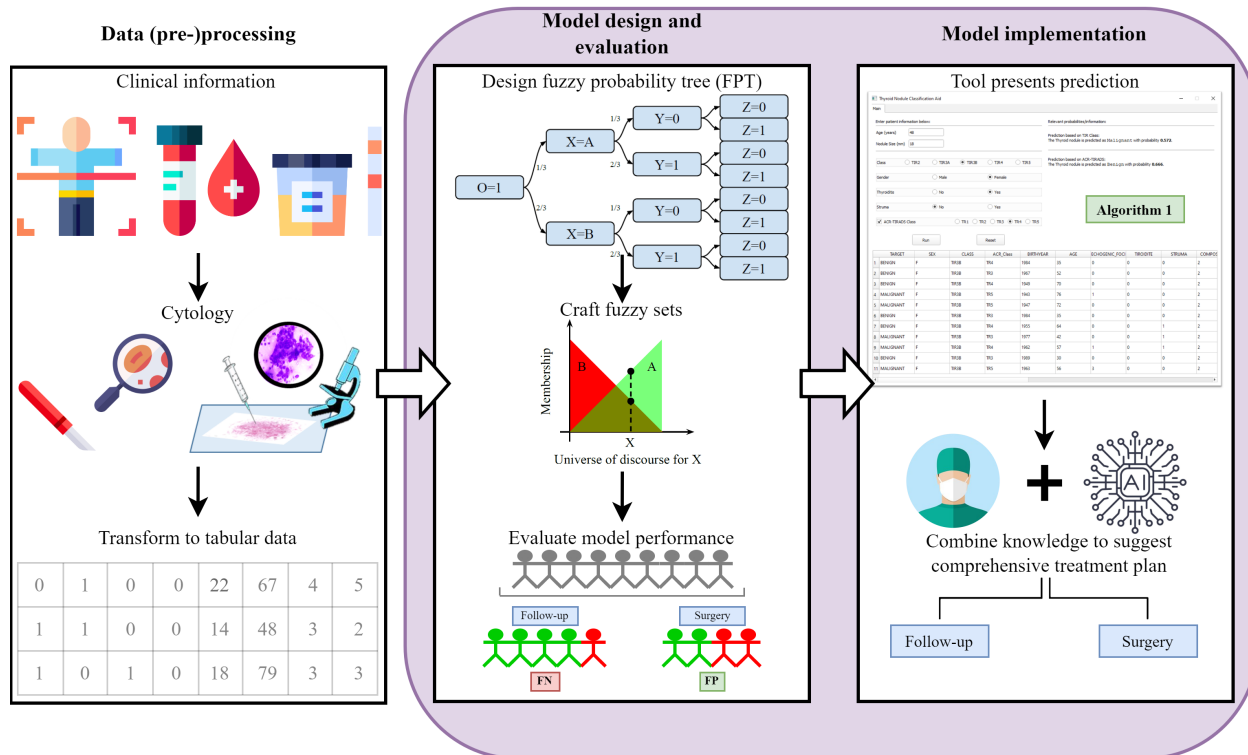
Data (pre-)processing

Clinical information

Cytology

Transform to tabular data

| 0 | 1 | 0 | 0 | 22 | 67 | 4 | 5 |
|---|---|---|---|---|---|---|---|
| 1 | 1 | 0 | 0 | 14 | 48 | 3 | 2 |
| 1 | 0 | 1 | 0 | 18 | 79 | 3 | 3 |

Model design and evaluation

Design fuzzy probability tree (FPT)

O=1

1/3

2/3

X=A

X=B

1/3

2/3

Y=0

Y=1

Y=0

Y=1

Z=0

Z=1

Z=0

Z=1

Z=0

Z=1

Z=0

Z=1

Craft fuzzy sets

Membership

B

A

X

Universe of discourse for X

Evaluate model performance

Follow-up

Surgery

FN

FP

Model implementation

Tool presents prediction

Thyroid Nodule Classification Aid

Enter patient information below:

Age (years) 46

Nodule Size (mm) 18

Class TIR2 TIR3A TIR3B TIR4 TIR5

Gender Male Female

Thyroiditis No Yes

Struma No Yes

ACR-TIRADS Class TR1 TR2 TR3 TR4 TR5

Run

Reset

Relevant probabilities/information:

Prediction based on TIR Class:
The Thyroid nodule is predicted as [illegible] with probability 0.573.

Prediction based on ACR-TIRADS:
The Thyroid nodule is predicted as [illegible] with probability 0.666.

Algorithm 1

| | TARGET | SEX | CLASS | ACR_Class | BIRTHYEAR | AGE | ECHOGENIC_FOCI | TIROIDITE | STRUMA | COMPO |
|---|---|---|---|---|---|---|---|---|---|---|
| 1 | BENIGN | F | TIR3B | TR4 | 1984 | 35 | 0 | 0 | 0 | 2 |
| 2 | BENIGN | F | TIR3B | TR3 | 1967 | 52 | 0 | 0 | 0 | 2 |
| 3 | BENIGN | F | TIR3B | TR4 | 1949 | 70 | 0 | 0 | 0 | 2 |
| 4 | MALIGNANT | F | TIR3B | TR5 | 1943 | 76 | 1 | 0 | 0 | 2 |
| 5 | MALIGNANT | F | TIR3B | TR5 | 1947 | 72 | 0 | 0 | 0 | 2 |
| 6 | BENIGN | F | TIR3B | TR3 | 1984 | 35 | 0 | 0 | 0 | 2 |
| 7 | BENIGN | F | TIR3B | TR4 | 1955 | 64 | 0 | 0 | 1 | 2 |
| 8 | MALIGNANT | F | TIR3B | TR5 | 1977 | 42 | 0 | 0 | 1 | 2 |
| 9 | MALIGNANT | F | TIR3B | TR4 | 1962 | 57 | 1 | 0 | 1 | 2 |
| 10 | BENIGN | F | TIR3B | TR3 | 1989 | 30 | 0 | 0 | 0 | 2 |
| 11 | MALIGNANT | F | TIR3B | TR5 | 1963 | 56 | 0 | 0 | 0 | 2 |

AI

Combine knowledge to suggest comprehensive treatment plan

Follow-up

Surgery